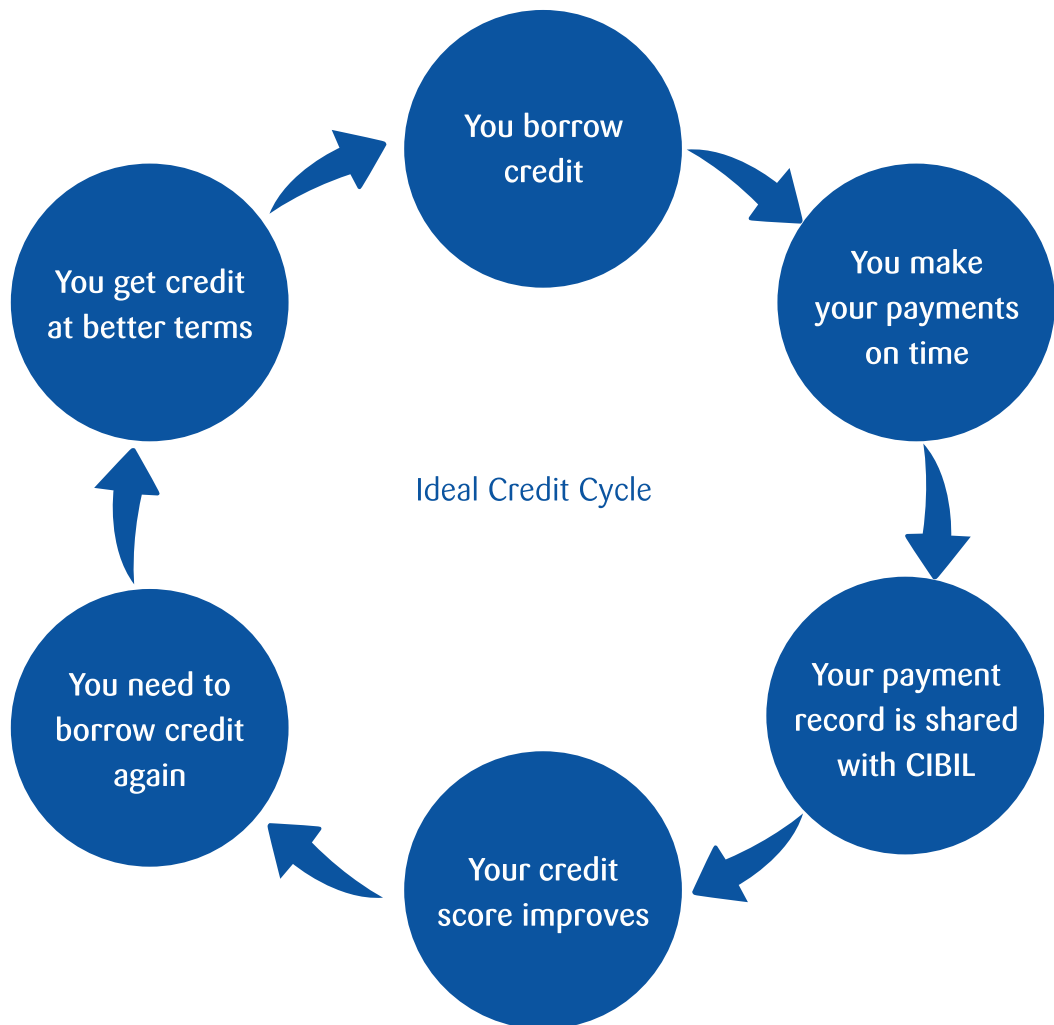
You borrow credit

You make your payments on time

Your payment record is shared with CIBIL

Your credit score improves

You need to borrow credit again

You get credit at better terms

Ideal Credit Cycle